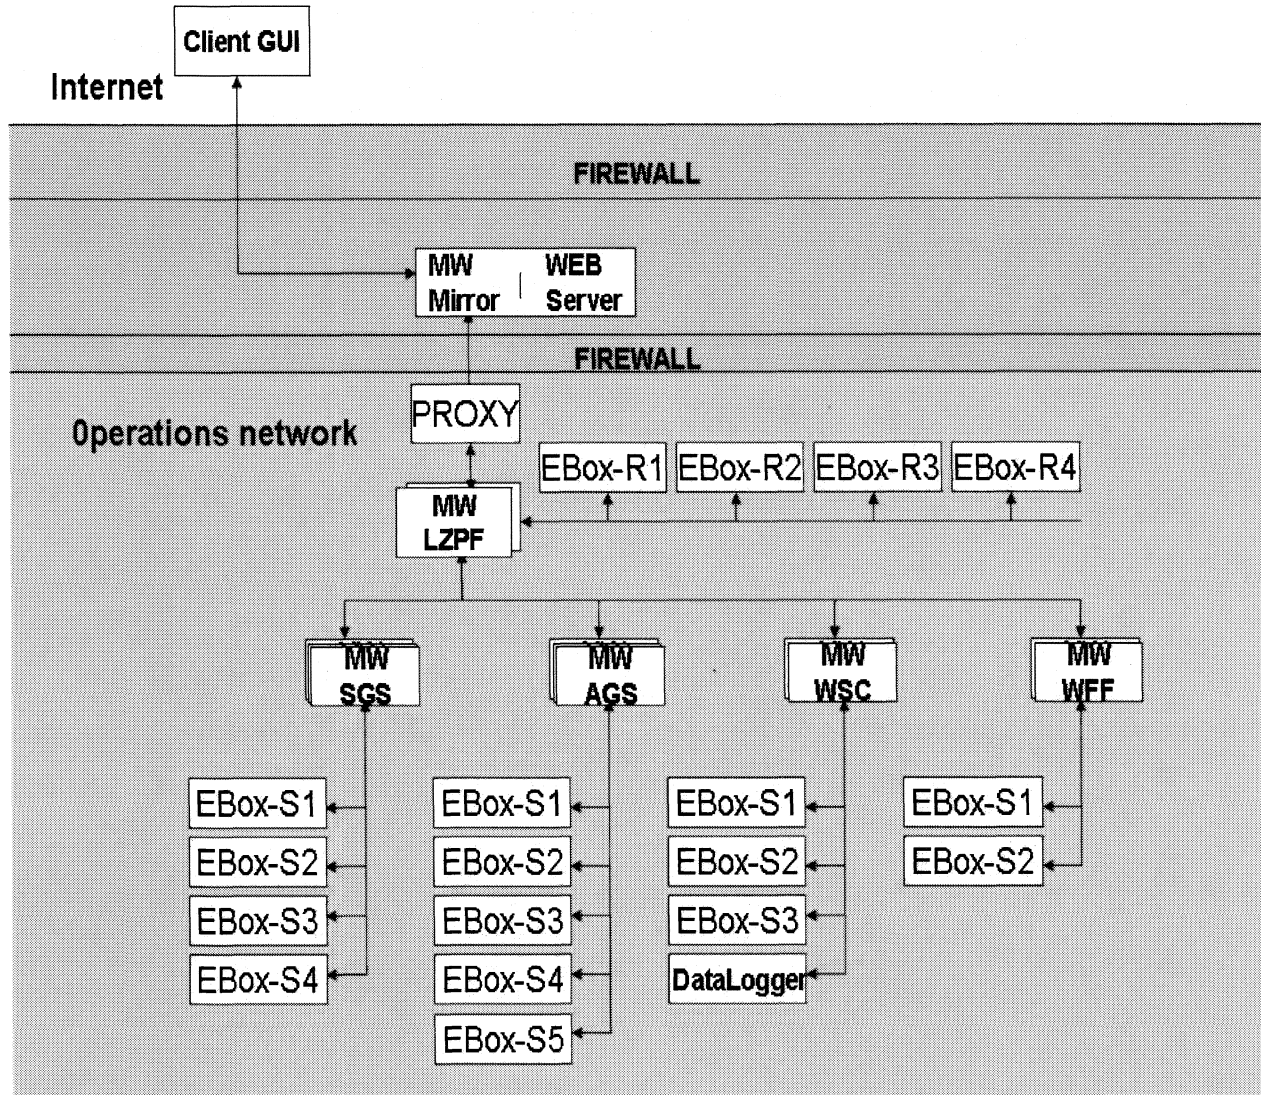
Client GUI

Internet

FIREWALL

MW Mirror

WEB Server

FIREWALL

PROXY

0perations network

EBox-R1

EBox-R2

EBox-R3

EBox-R4

MW LZPF

MW SGS

MW AGS

MW WSC

MW WFF

EBox-S1

EBox-S2

EBox-S3

EBox-S4

EBox-S1

EBox-S2

EBox-S3

EBox-S4

EBox-S5

EBox-S1

EBox-S2

EBox-S3

DataLogger

EBox-S1

EBox-S2